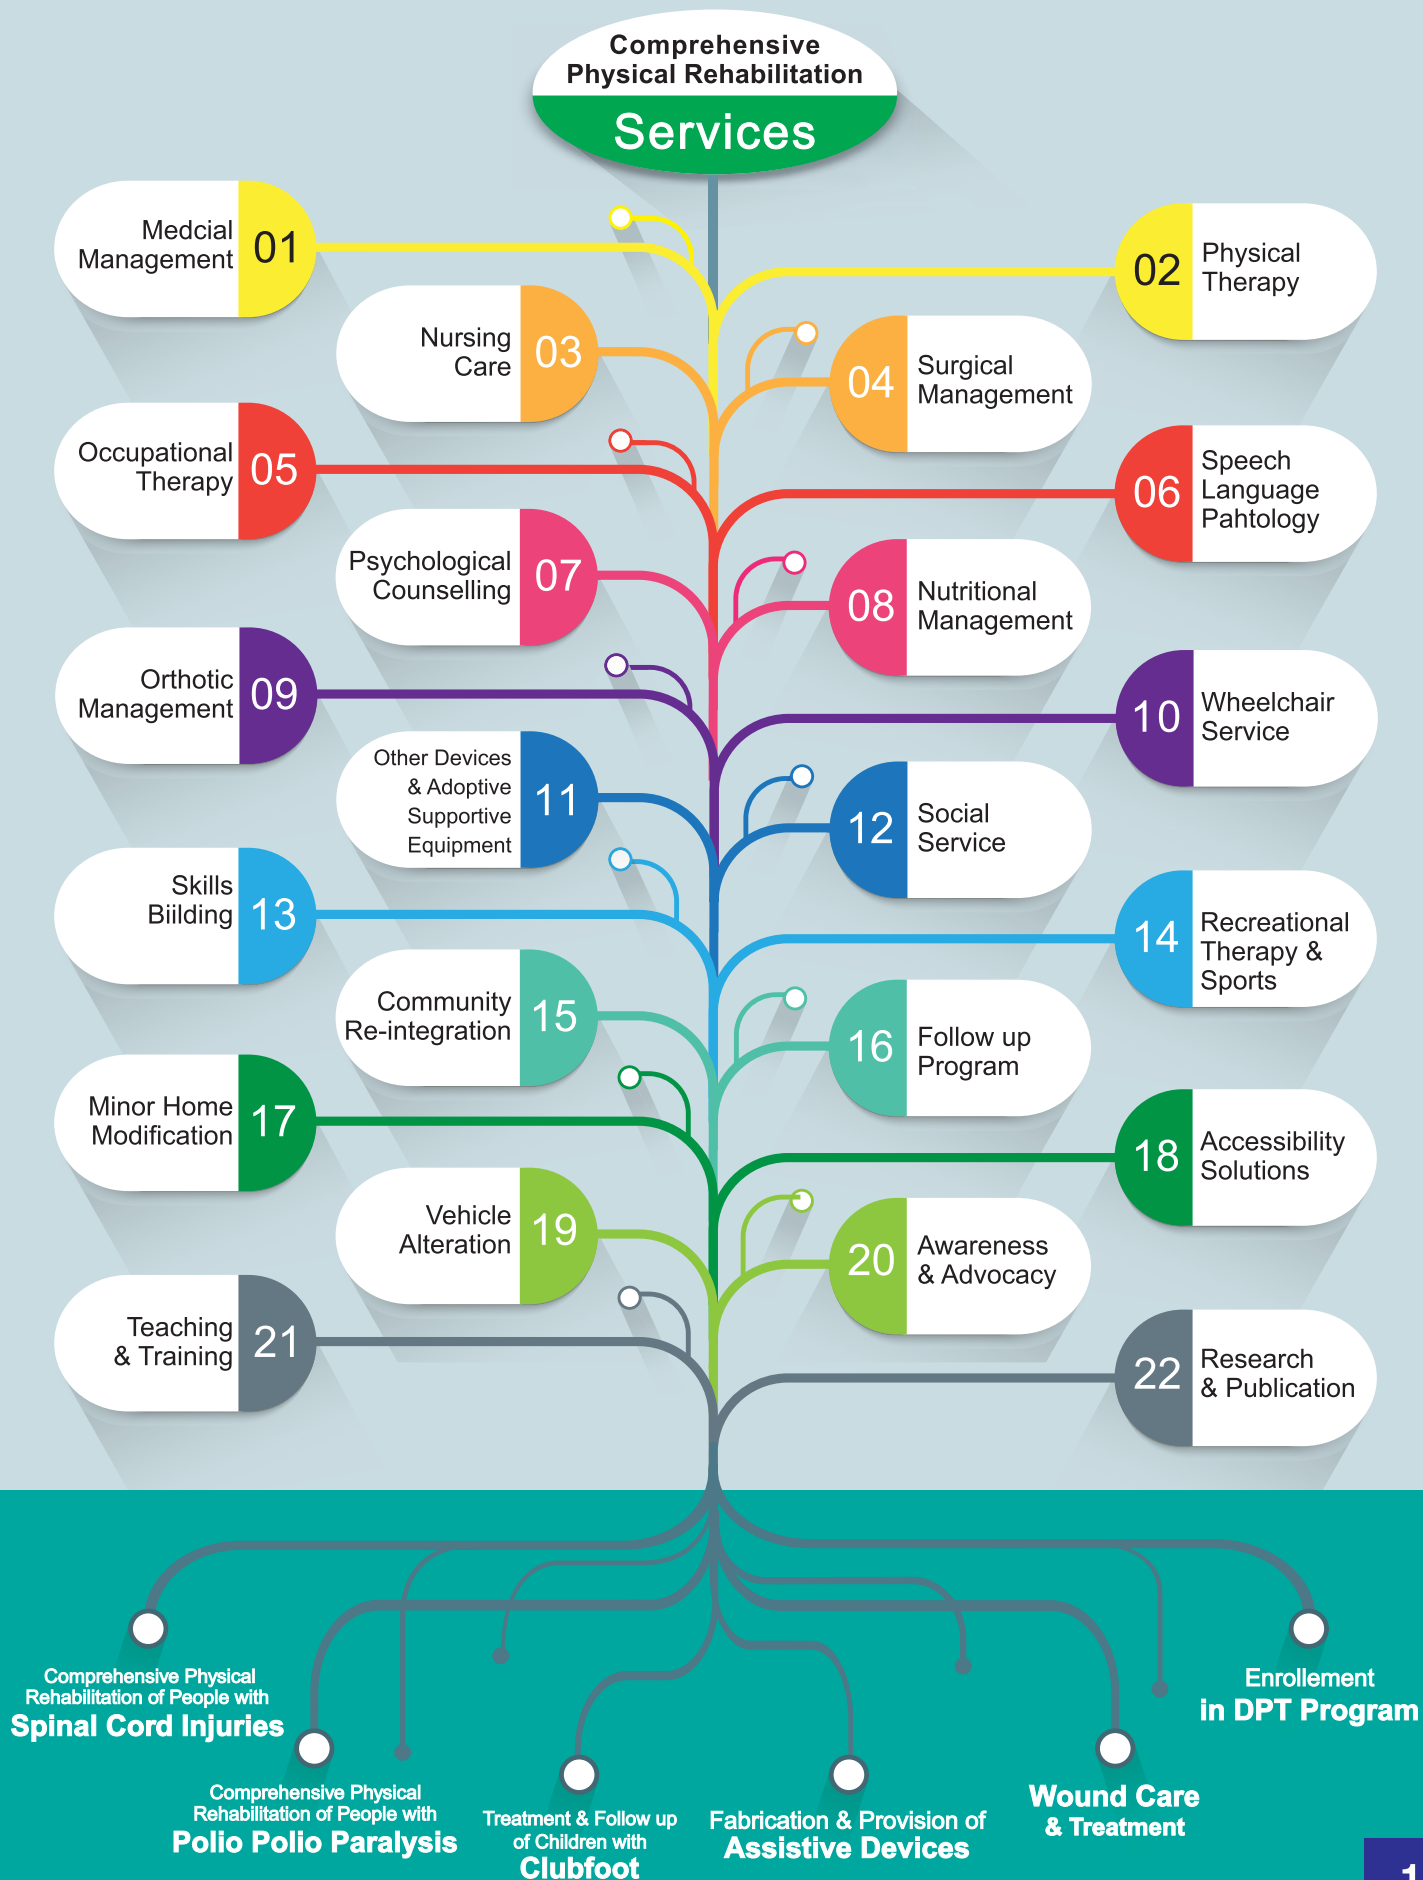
Comprehensive Physical Rehabilitation

Services

Medcial Management 01

02 Physical Therapy

Nursing Care 03

04 Surgical Management

Occupational Therapy 05

06 Speech Language Pahtology

Psychological Counselling 07

08 Nutritional Management

Orthotic Management 09

10 Wheelchair Service

Other Devices & Adoptive Supportive Equipment 11

12 Social Service

Skills Biilding 13

14 Recreational Therapy & Sports

Community Re-integration 15

16 Follow up Program

Minor Home Modification 17

18 Accessibility Solutions

Vehicle Alteration 19

20 Awareness & Advocacy

Teaching & Training 21

22 Research & Publication

Comprehensive Physical Rehabilitation of People with Spinal Cord Injuries

Comprehensive Physical Rehabilitation of People with Polio Polio Paralysis

Treatment & Follow up of Children with Clubfoot

Fabrication & Provision of Assistive Devices

Wound Care & Treatment

Enrollement in DPT Program